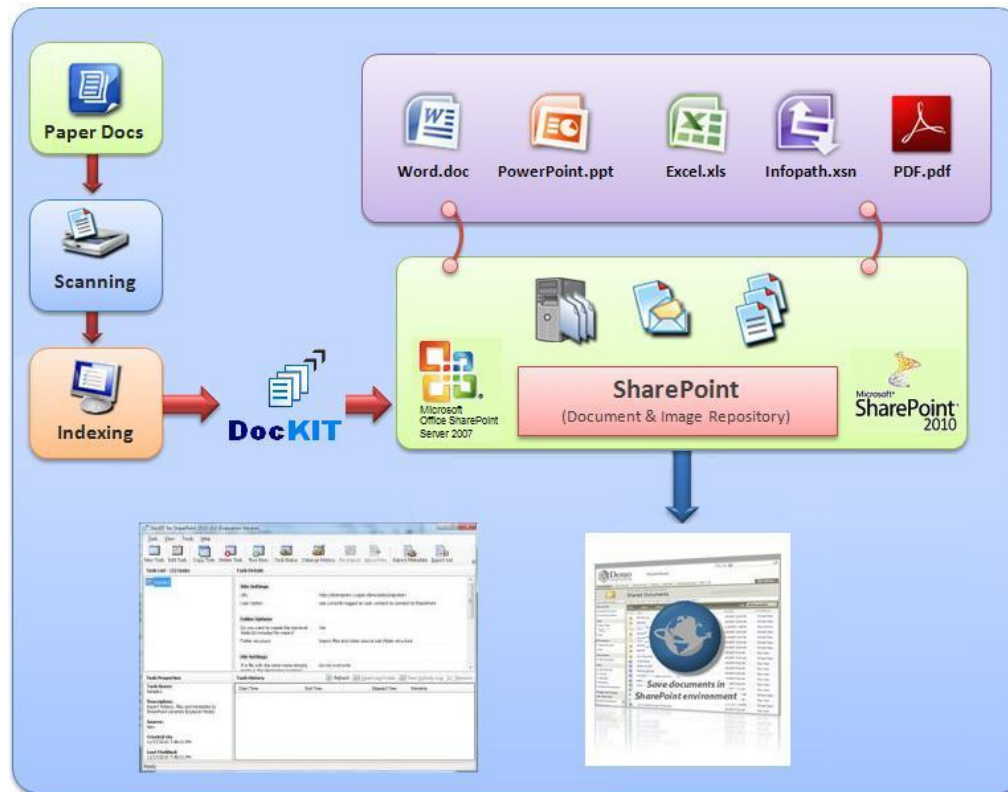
Paper Docs

Scanning

Indexing

DocKIT

Word.doc

PowerPoint.ppt

Excel.xls

Infopath.xsn

PDF.pdf

Microsoft Office SharePoint Server 2007

SharePoint
(Document & Image Repository)

Microsoft SharePoint 2010

Save documents in SharePoint environment